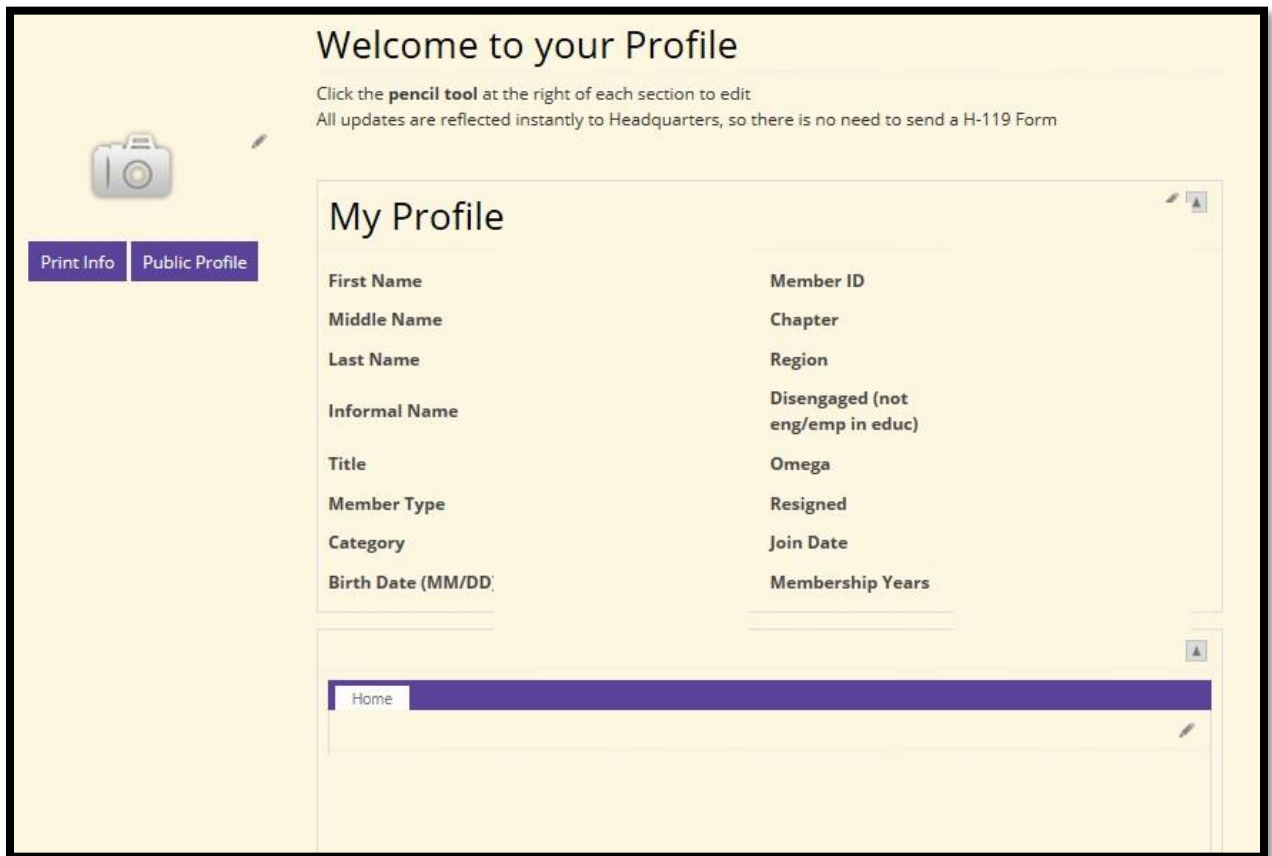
Welcome to your Profile

Click the **pencil tool** at the right of each section to edit
All updates are reflected instantly to Headquarters, so there is no need to send a H-119 Form

Print Info Public Profile

My Profile

First Name
Middle Name
Last Name
Informal Name
Title
Member Type
Category
Birth Date (MM/DD)

Member ID
Chapter
Region
Disengaged (not eng/emp in educ)
Omega
Resigned
Join Date
Membership Years

Home